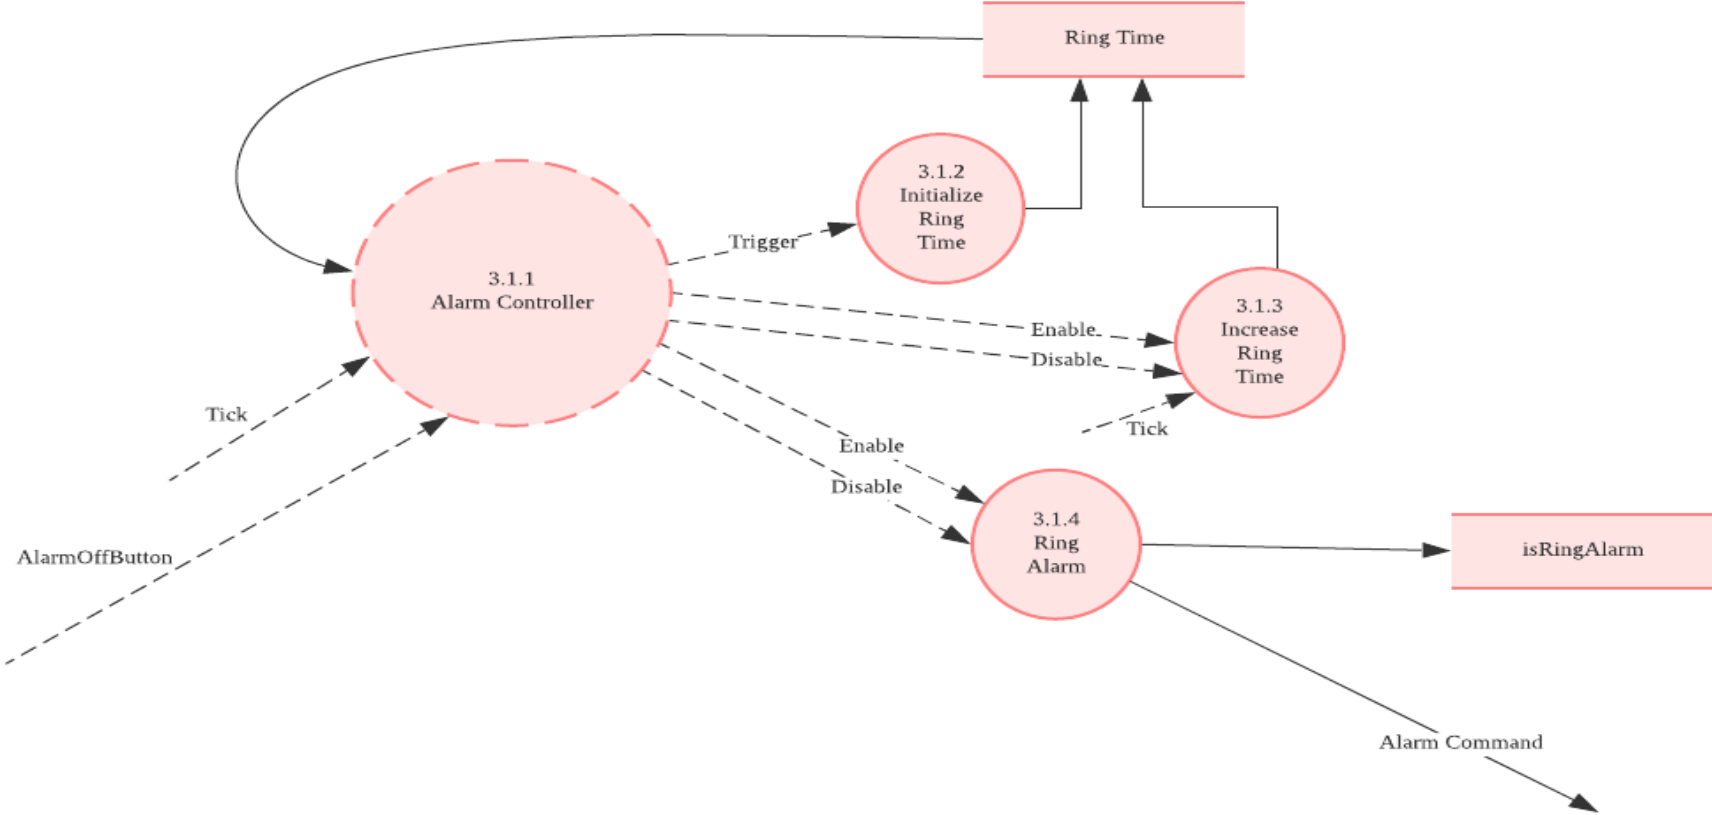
Ring Time

3.1.2
Initialize
Ring
Time

Trigger

3.1.1
Alarm Controller

Enable

Disable

3.1.3
Increase
Ring
Time

Tick

Tick

Enable

Disable

AlarmOffButton

3.1.4
Ring
Alarm

isRingAlarm

Alarm Command